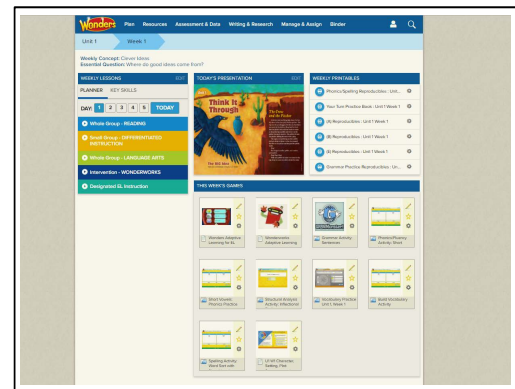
Wonders Plan Resources Assessment & Data Writing & Research Manage & Assign Binder

Unit 1 Week 1

Weekly Concept: Clever Ideas
Essential Question: Where do good ideas come from?

WEEKLY LESSONS EDIT

PLANNER KEY SKILLS

DAY: 1 2 3 4 5 TODAY

Whole Group - READING

Small Group - DIFFERENTIATED INSTRUCTION

Whole Group - LANGUAGE ARTS

Intervention - WONDERWORKS

Designated EL Instruction

TODAY'S PRESENTATION EDIT

Think It Through

The Crow and the Pitcher

WEEKLY PRINTABLES

Phonics/Spelling Reproducibles : Unit...

Your Turn Practice Book : Unit 1 Week 1

(A) Reproducibles : Unit 1 Week 1

(B) Reproducibles : Unit 1 Week 1

(E) Reproducibles : Unit 1 Week 1

Grammar Practice Reproducibles : Un...

THIS WEEK'S GAMES

Wonders Adaptive Learning for EL

WonderWorks Adaptive Learning

Grammar Activity: Sentences

Phonics/Fluency Activity: Short

Short Vowels: Phonics Practice

Structural Analysis Activity: Inflectional

Vocabulary Practice: Unit 1 Week 1

Build Vocabulary Activity

Spelling Activity: Word Sort with

U1 W1 Character, Setting, Plot